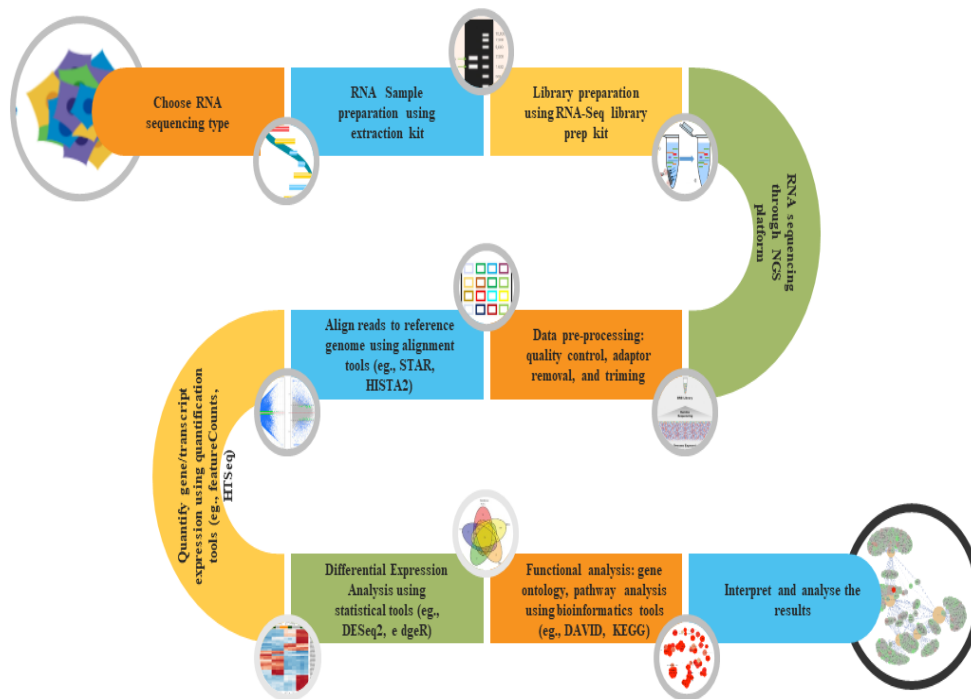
Choose RNA sequencing type

RNA Sample preparation using extraction kit

Library preparation using RNA-Seq library prep kit

RNA sequencing through NGS platform

Data pre-processing: quality control, adaptor removal, and triming

Align reads to reference genome using alignment tools (eg., STAR, HISTA2)

Quantify gene/transcript expression using quantification tools (eg., featureCounts, HTSeq)

Differential Expression Analysis using statistical tools (eg., DESeq2, e dgeR)

Functional analysis: gene ontology, pathway analysis using bioinformatics tools (eg., DAVID, KEGG)

Interpret and analyse the results